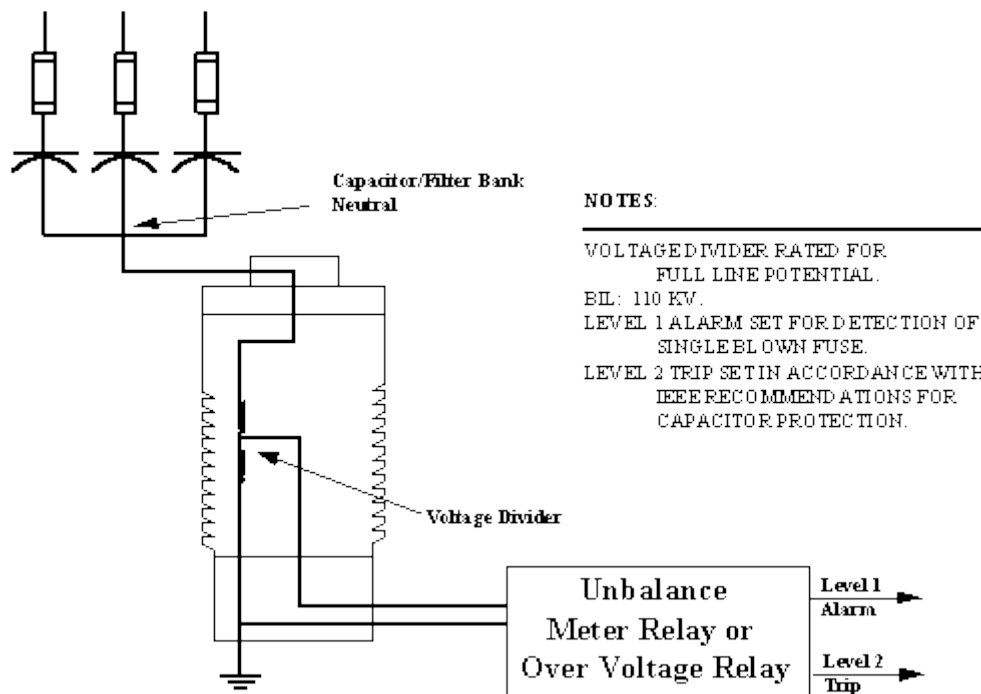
Capacitor/Filter Bank Neutral

NOTES:

VOLTAGE DIVIDER RATED FOR FULL LINE POTENTIAL.
BIL: 110 KV.
LEVEL 1 ALARM SET FOR DETECTION OF SINGLE BLOWN FUSE.
LEVEL 2 TRIP SET IN ACCORDANCE WITH IEEE RECOMMENDATIONS FOR CAPACITOR PROTECTION.

Voltage Divider

Unbalance Meter Relay or Over Voltage Relay

Level 1 Alarm

Level 2 Trip